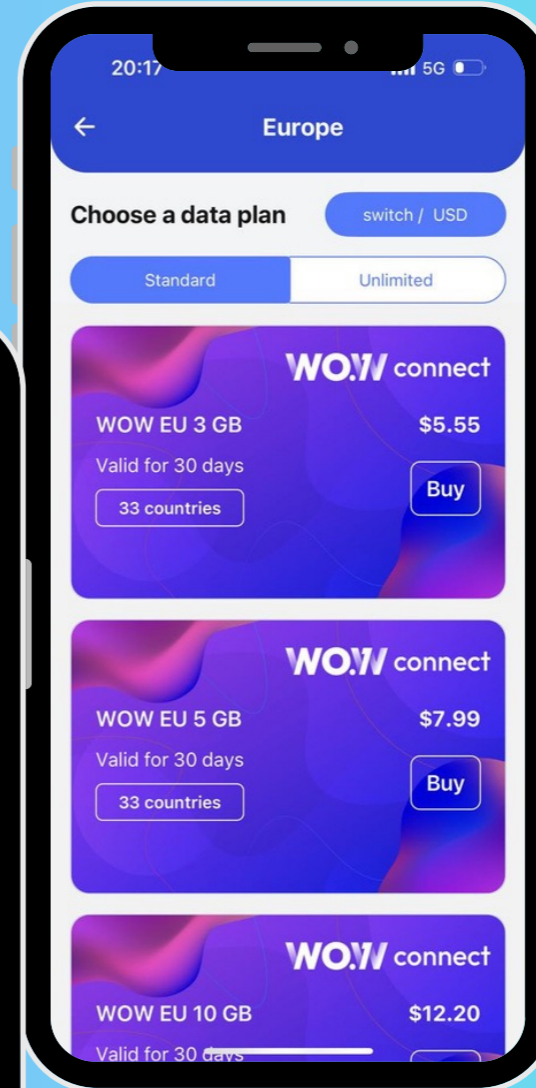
20:17

5G

Europe

Choose a data plan

switch / USD

Standard

Unlimited

WOW connect

WOW EU 3 GB

$5.55

Valid for 30 days

33 countries

Buy

WOW connect

WOW EU 5 GB

$7.99

Valid for 30 days

33 countries

Buy

WOW connect

WOW EU 10 GB

$12.20

Valid for 30 days